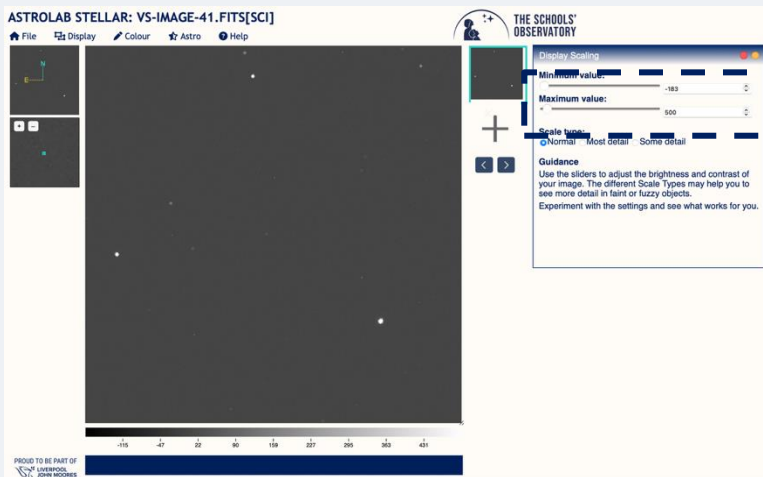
ASTROLAB STELLAR: VS-IMAGE-41.FITS[SCI]

File Display Colour Astro Help

THE SCHOOLS' OBSERVATORY

N
E

+ -

Display Scaling

Minimum value:
-183

Maximum value:
500

Scale type:
Normal Most detail Some detail

Guidance
Use the sliders to adjust the brightness and contrast of your image. The different Scale Types may help you to see more detail in faint or fuzzy objects.
Experiment with the settings and see what works for you.

-115 -47 22 90 159 227 295 363 431

PROUD TO BE PART OF
LIVERPOOL JOHN MOORES